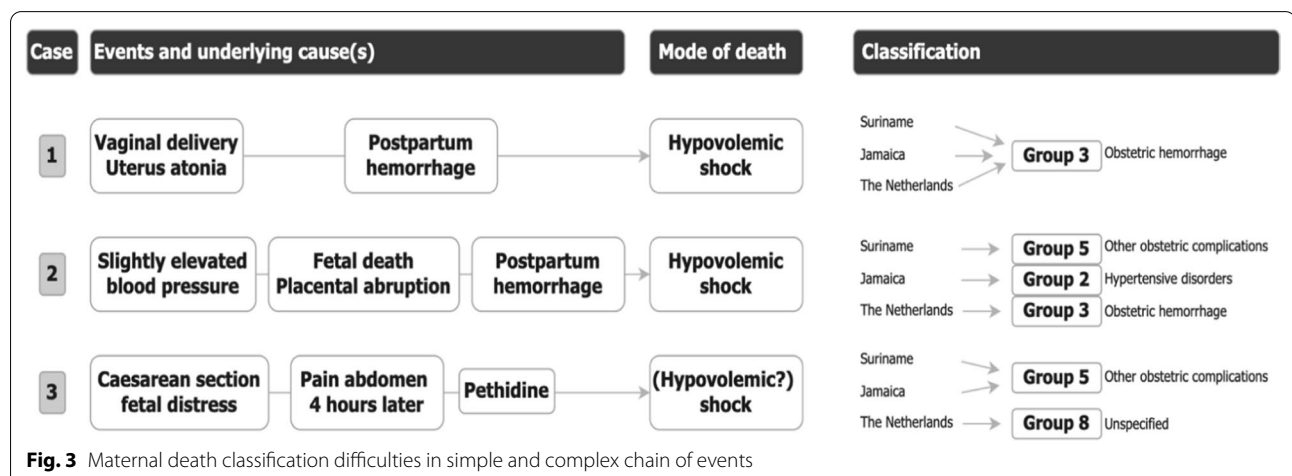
Case | Events and underlying cause(s) | Mode of death | Classification

1
Vaginal delivery
Uterus atonia
Postpartum hemorrhage
Hypovolemic shock
Suriname
Jamaica
The Netherlands
Group 3 Obstetric hemorrhage

2
Slightly elevated blood pressure
Fetal death
Placental abruption
Postpartum hemorrhage
Hypovolemic shock
Suriname Group 5 Other obstetric complications
Jamaica Group 2 Hypertensive disorders
The Netherlands Group 3 Obstetric hemorrhage

3
Caesarean section fetal distress
Pain abdomen 4 hours later
Pethidine
(Hypovolemic?) shock
Suriname
Jamaica
Group 5 Other obstetric complications
The Netherlands Group 8 Unspecified

**Fig. 3** Maternal death classification difficulties in simple and complex chain of events